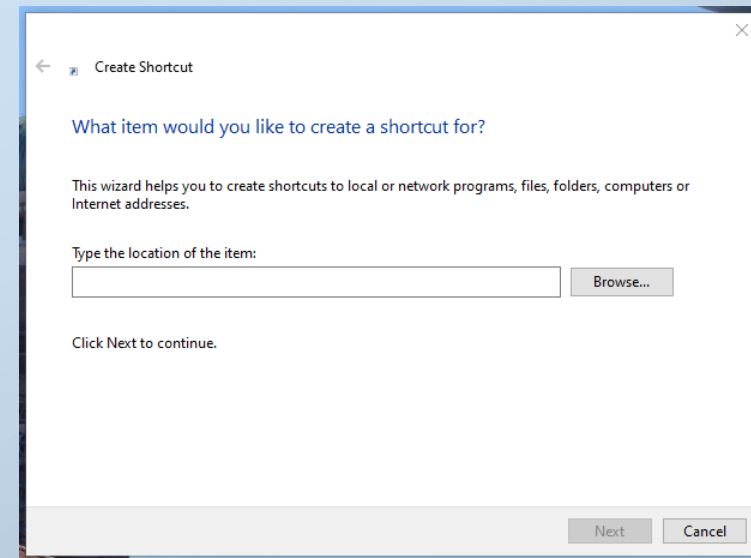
Create Shortcut

What item would you like to create a shortcut for?

This wizard helps you to create shortcuts to local or network programs, files, folders, computers or Internet addresses.

Type the location of the item:

Browse...

Click Next to continue.

Next

Cancel